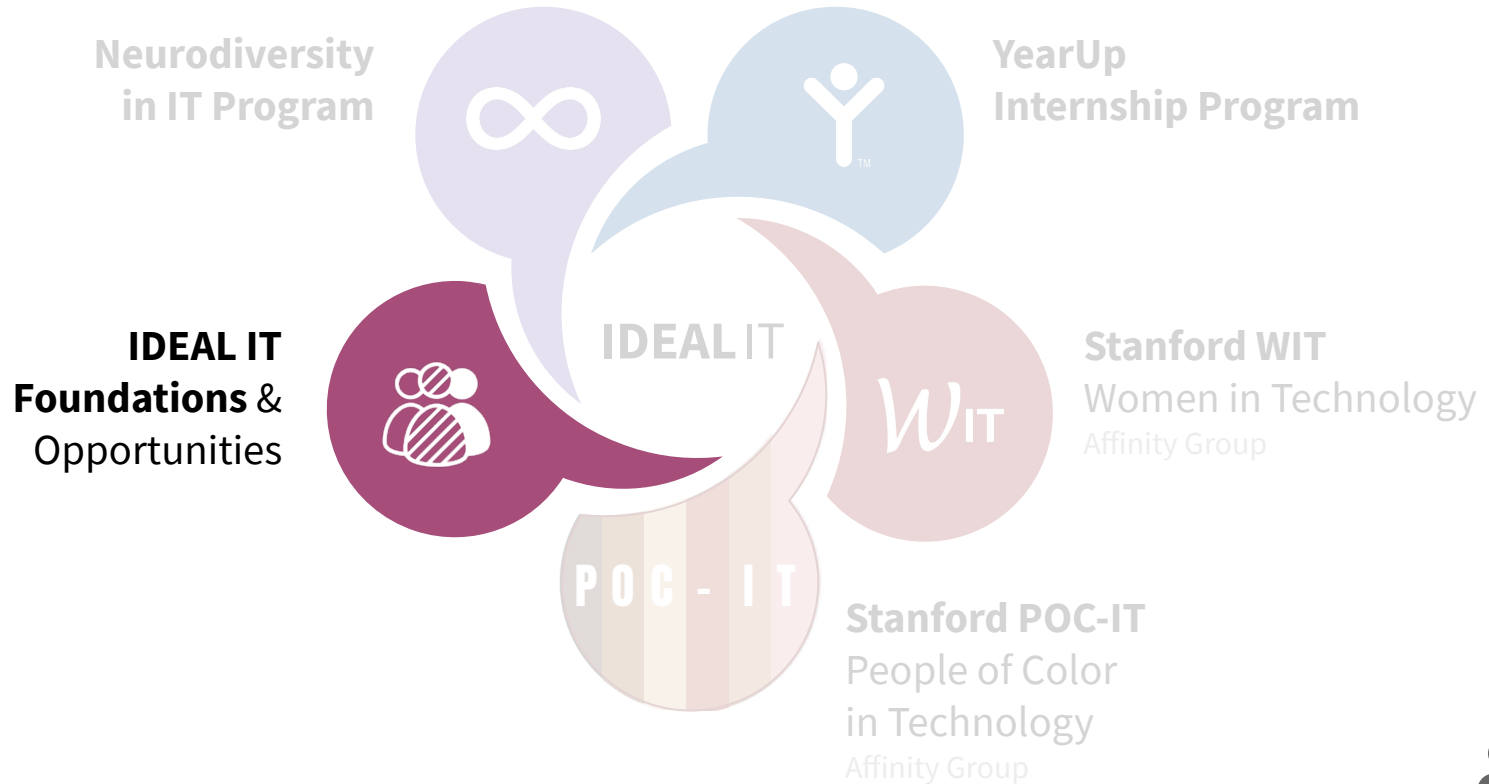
Neurodiversity in IT Program

YearUp Internship Program

TM

IDEAL IT

IDEAL IT Foundations & Opportunities

WIT

Stanford WIT
Women in Technology
Affinity Group

POC - IT

Stanford POC-IT
People of Color in Technology
Affinity Group